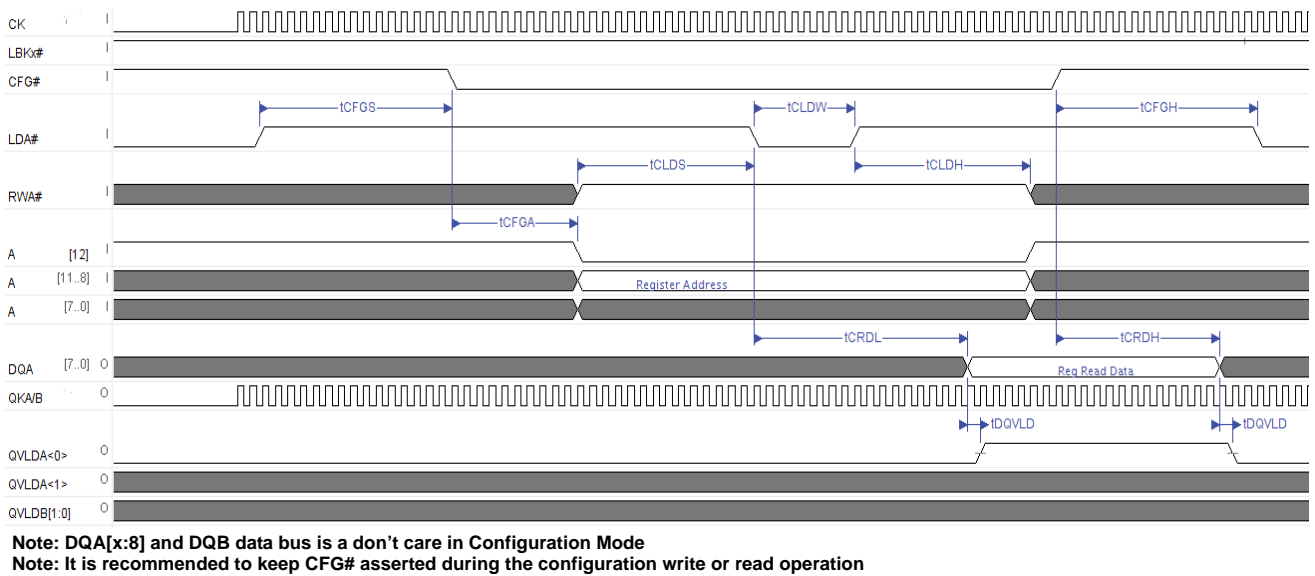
CK

LBKx#

CFG# I

LDA# I

RWA# I

A [12] I

A [11..8] I

A [7..0] I

DQA [7..0] O

QKA/B O

QVLDA<0> O

QVLDA<1> O

QVLDB[1:0] O

tCFGS

tCLDW

tCFGH

tCLDS

tCLDH

tCFGA

Register Address

tCRDL

tCRDH

Reg Read Data

tDQVLD

tDQVLD

Note: DQA[x:8] and DQB data bus is a don't care in Configuration Mode
Note: It is recommended to keep CFG# asserted during the configuration write or read operation